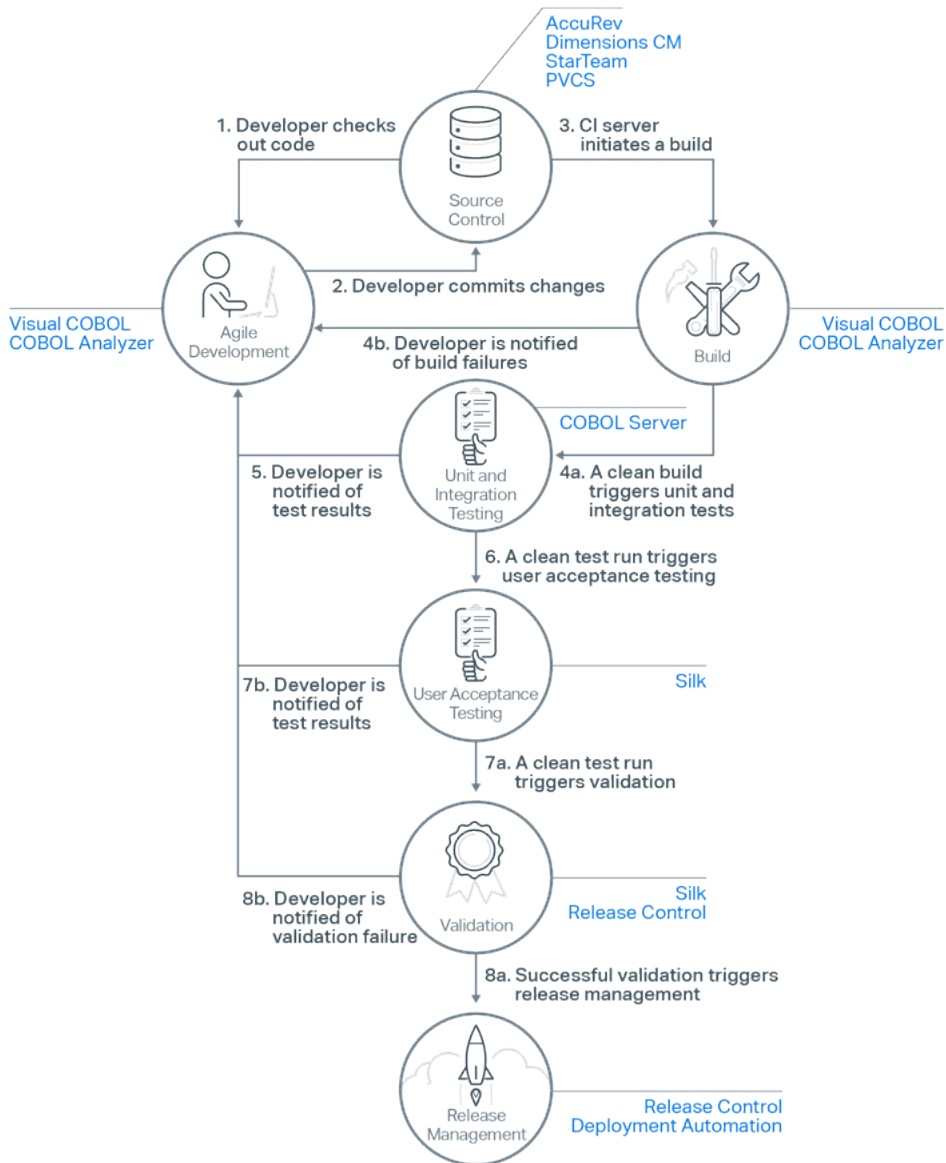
AccuRev
Dimensions CM
StarTeam
PVCS

1. Developer checks out code

Source Control

3. CI server initiates a build

Visual COBOL
COBOL Analyzer

Agile Development

2. Developer commits changes

Build

Visual COBOL
COBOL Analyzer

4b. Developer is notified of build failures

COBOL Server

5. Developer is notified of test results

Unit and Integration Testing

4a. A clean build triggers unit and integration tests

6. A clean test run triggers user acceptance testing

7b. Developer is notified of test results

User Acceptance Testing

Silk

7a. A clean test run triggers validation

8b. Developer is notified of validation failure

Validation

Silk
Release Control

8a. Successful validation triggers release management

Release Management

Release Control
Deployment Automation